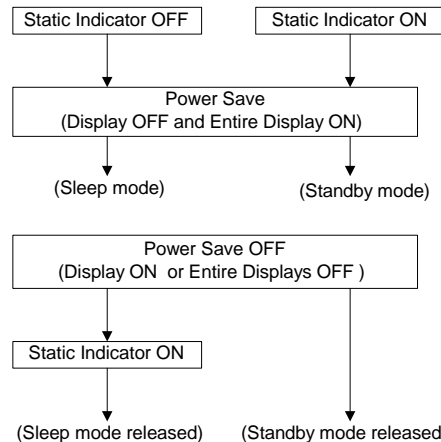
Static Indicator OFF

Static Indicator ON

Power Save
(Display OFF and Entire Display ON)

(Sleep mode)

(Standby mode)

Power Save OFF
(Display ON or Entire Displays OFF )

Static Indicator ON

(Sleep mode released)

(Standby mode released